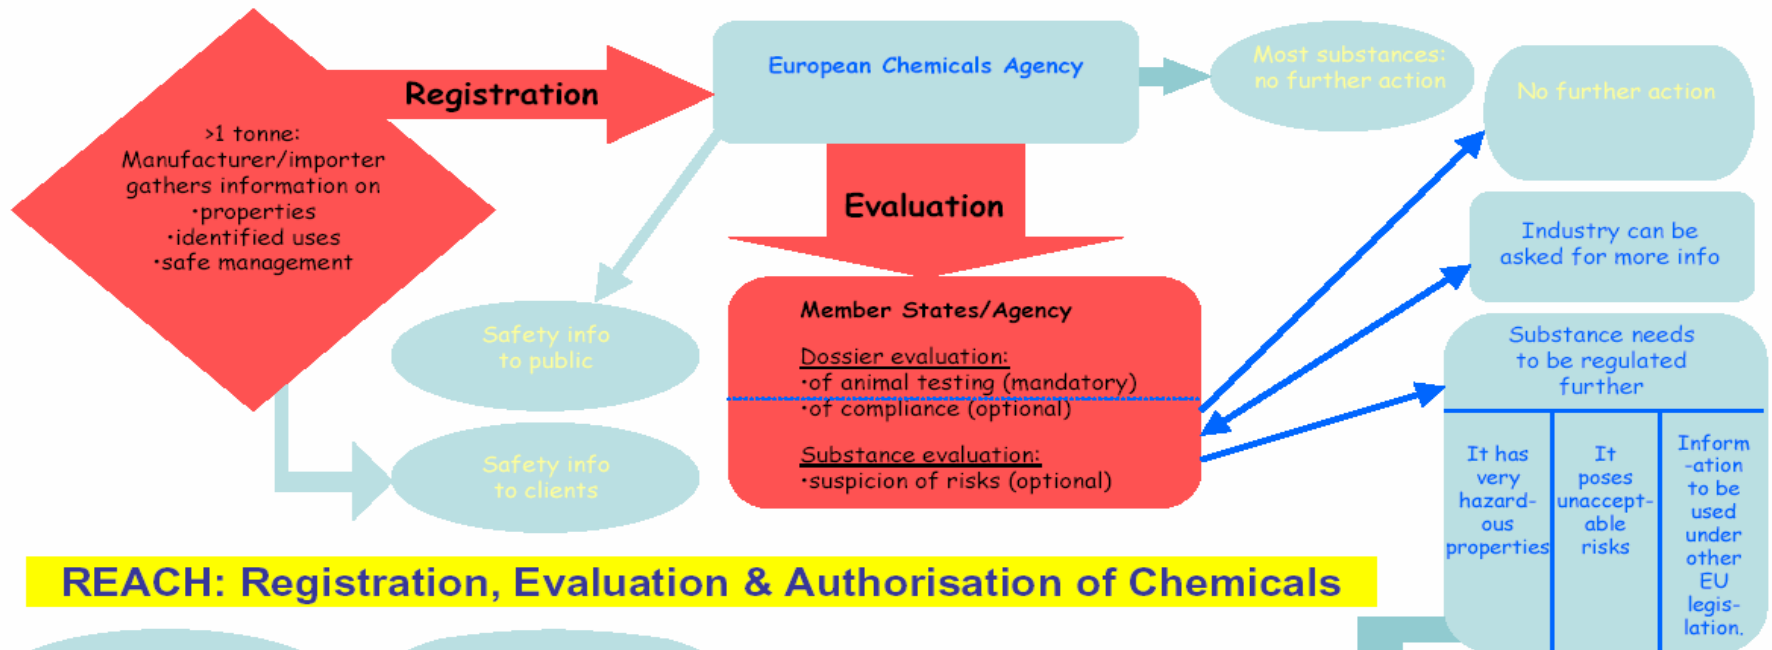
>1 tonne:
Manufacturer/importer gathers information on
·properties
·identified uses
·safe management

Registration

European Chemicals Agency

Most substances: no further action

No further action

Evaluation

Industry can be asked for more info

Safety info to public

Member States/Agency

Dossier evaluation:
·of animal testing (mandatory)
·of compliance (optional)

Substance evaluation:
·suspicion of risks (optional)

Substance needs to be regulated further

Safety info to clients

| It has very hazardous properties | It poses unacceptable risks | Information to be used under other EU legislation. |
|---|---|---|

REACH: Registration, Evaluation & Authorisation of Chemicals